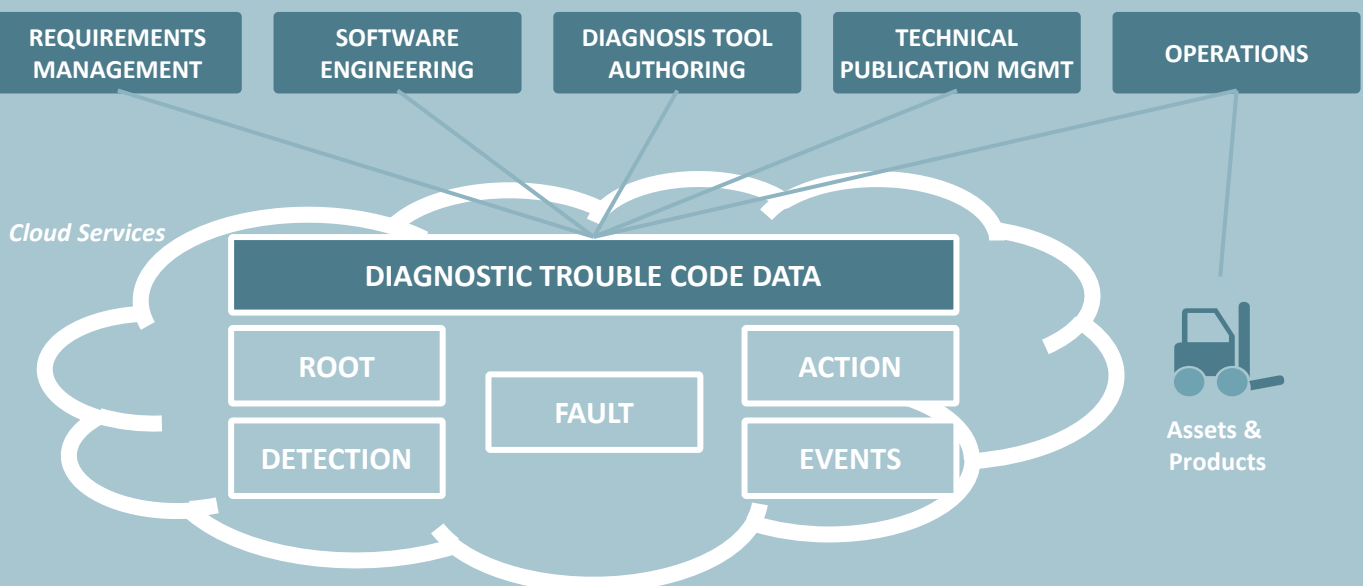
REQUIREMENTS MANAGEMENT

SOFTWARE ENGINEERING

DIAGNOSIS TOOL AUTHORING

TECHNICAL PUBLICATION MGMT

OPERATIONS

Cloud Services

DIAGNOSTIC TROUBLE CODE DATA

ROOT

DETECTION

FAULT

ACTION

EVENTS

Assets & Products